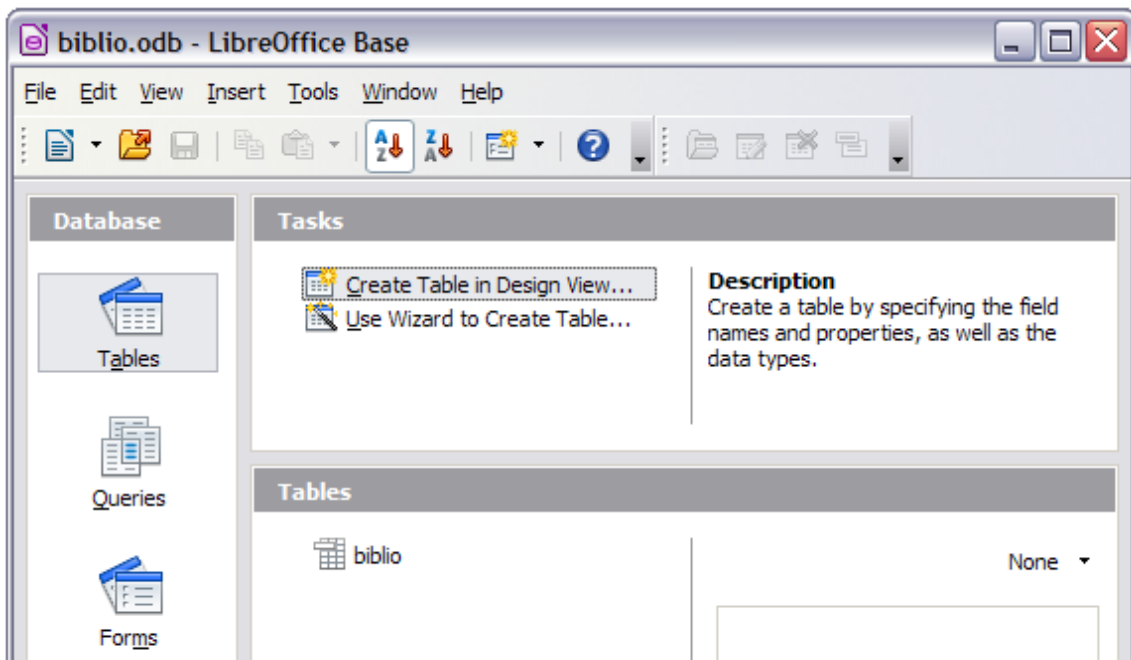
biblio.odb - LibreOffice Base

File Edit View Insert Tools Window Help

Database

Tables

Queries

Forms

Tasks

Create Table in Design View...
Use Wizard to Create Table...

Description
Create a table by specifying the field names and properties, as well as the data types.

Tables

biblio

None